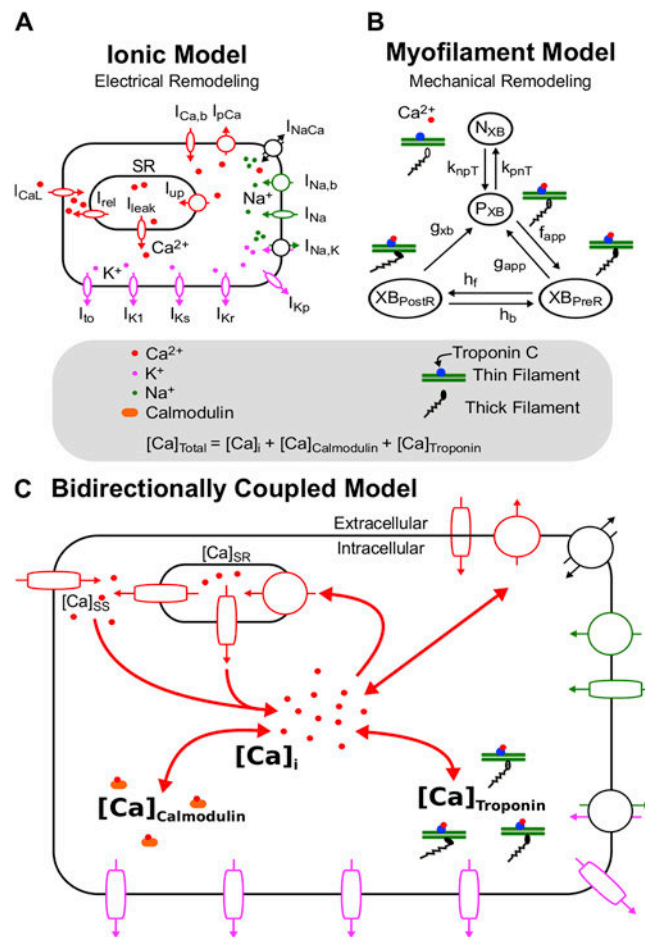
A

Ionic Model

Electrical Remodeling

$I_{Ca,b}$ $I_{pCa}$

$I_{NaCa}$

SR

$I_{CaL}$

$I_{rel}$

$I_{up}$

$I_{leak}$

$I_{Na,b}$

$Na^+$

$I_{Na}$

$Ca^{2+}$

$I_{Na,K}$

$K^+$

$I_{to}$ $I_{K1}$ $I_{Ks}$ $I_{Kr}$ $I_{Kp}$

B

Myofilament Model

Mechanical Remodeling

$Ca^{2+}$

$N_{XB}$

$k_{npT}$ $k_{pnT}$

$P_{XB}$

$g_{xb}$

$f_{app}$

$g_{app}$

$h_f$

$XB_{PostR}$

$XB_{PreR}$

$h_b$

$Ca^{2+}$

$K^+$

$Na^+$

Calmodulin

Troponin C

Thin Filament

Thick Filament

$[Ca]_{Total} = [Ca]_i + [Ca]_{Calmodulin} + [Ca]_{Troponin}$

C Bidirectionally Coupled Model

Extracellular

Intracellular

$[Ca]_{SR}$

$[Ca]_{SS}$

$[Ca]_i$

$[Ca]_{Calmodulin}$

$[Ca]_{Troponin}$